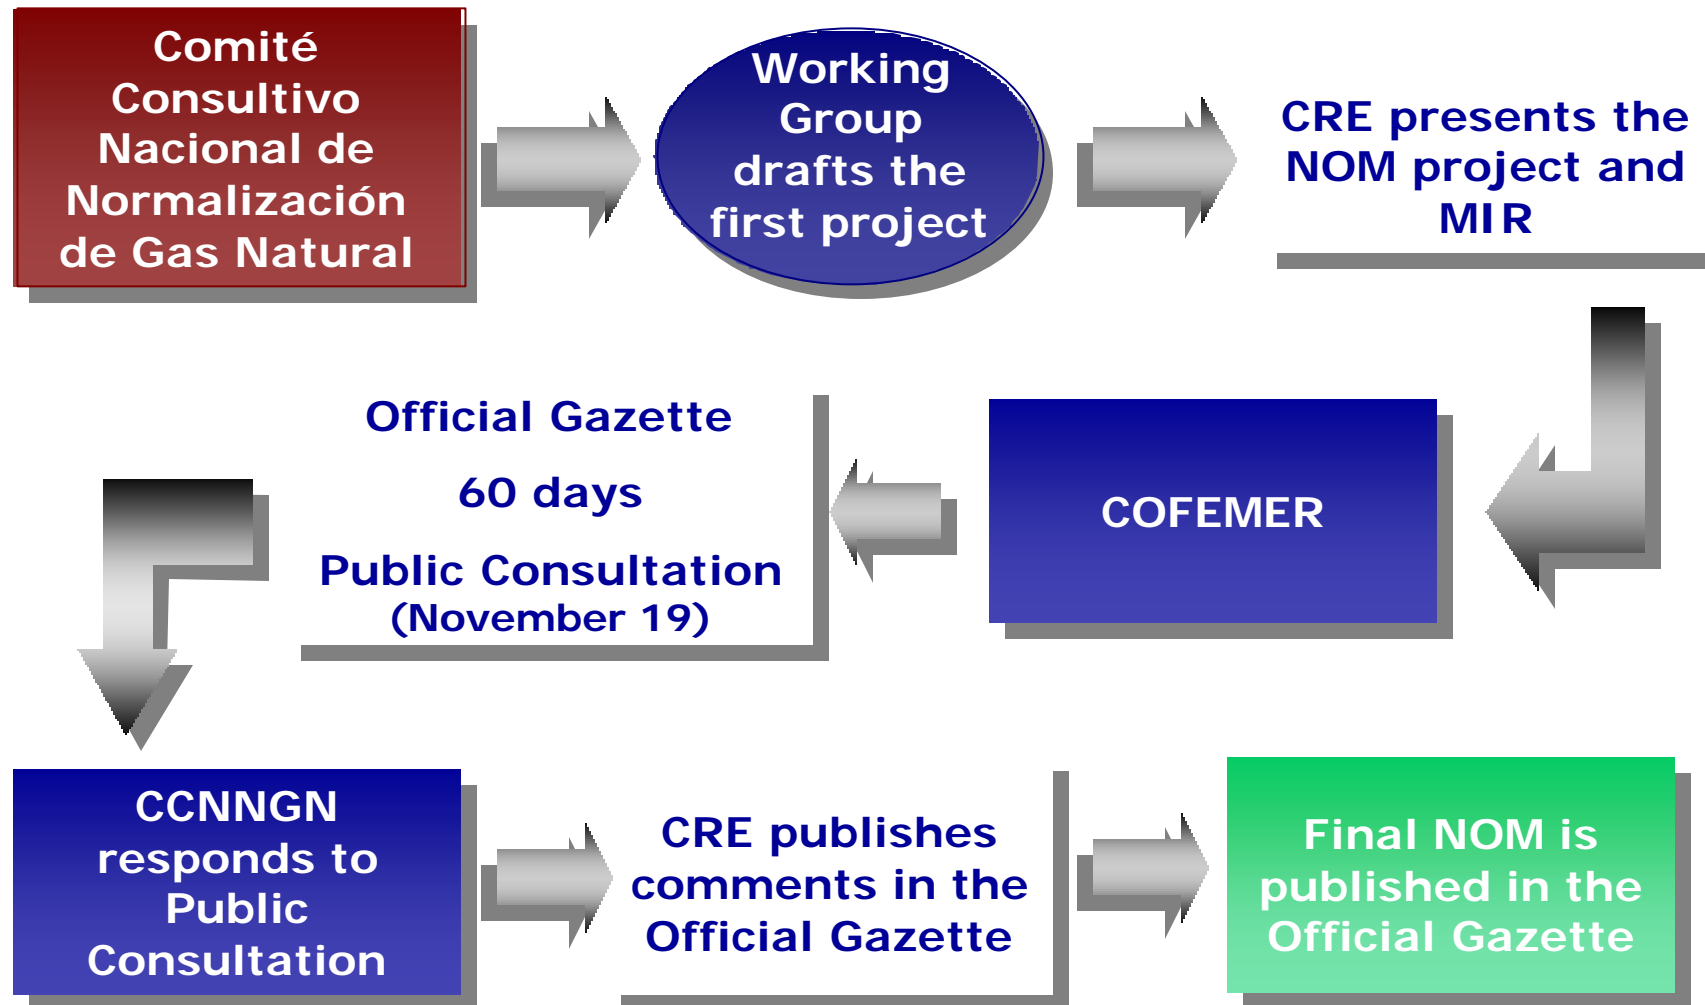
Comité Consultivo Nacional de Normalización de Gas Natural

Working Group drafts the first project

CRE presents the NOM project and MIR

Official Gazette

60 days

Public Consultation (November 19)

COFEMER

CCNNGN responds to Public Consultation

CRE publishes comments in the Official Gazette

Final NOM is published in the Official Gazette